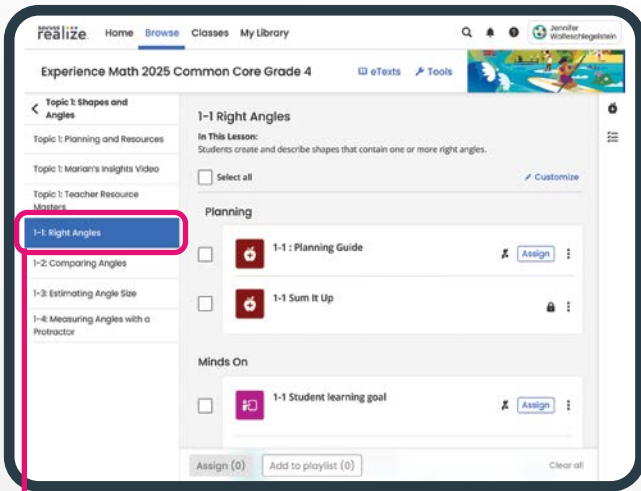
Savvas realize. Home Browse Classes My Library

Jennifer Wolleschlegelstein

Experience Math 2025 Common Core Grade 4

eTexts Tools

Topic 1: Shapes and Angles

Topic 1: Planning and Resources

Topic 1: Marian's Insights Video

Topic 1: Teacher Resource Masters

1-1: Right Angles

1-2: Comparing Angles

1-3: Estimating Angle Size

1-4: Measuring Angles with a Protractor

1-1 Right Angles

In This Lesson:
Students create and describe shapes that contain one or more right angles.

Select all

Customize

Planning

1-1 : Planning Guide

Assign

1-1 Sum It Up

Minds On

1-1 Student learning goal

Assign

Assign (0)

Add to playlist (0)

Clear all